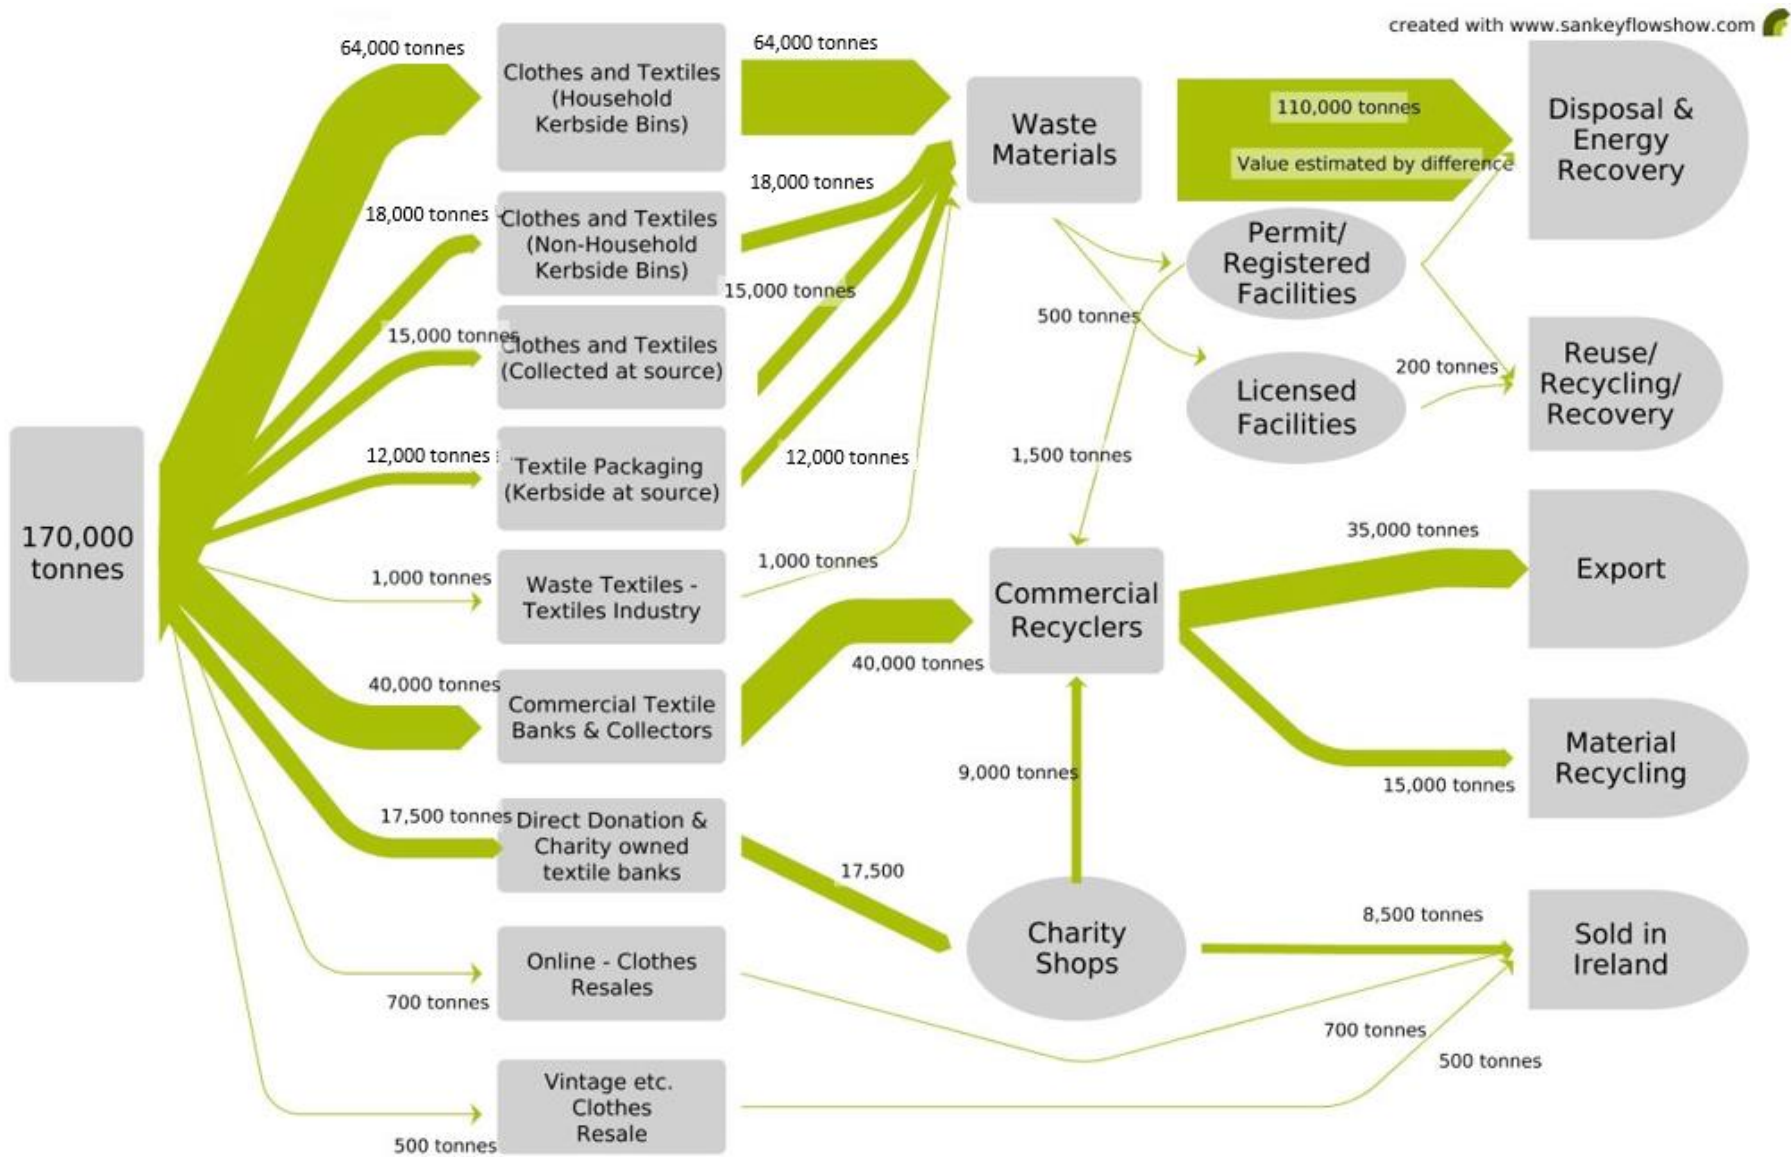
created with www.sankeyflowshow.com

170,000 tonnes

64,000 tonnes
Clothes and Textiles (Household Kerbside Bins)
64,000 tonnes

18,000 tonnes
Clothes and Textiles (Non-Household Kerbside Bins)
18,000 tonnes

15,000 tonnes
Clothes and Textiles (Collected at source)
15,000 tonnes

12,000 tonnes
Textile Packaging (Kerbside at source)
12,000 tonnes

1,000 tonnes
Waste Textiles - Textiles Industry
1,000 tonnes

40,000 tonnes
Commercial Textile Banks & Collectors
40,000 tonnes

17,500 tonnes
Direct Donation & Charity owned textile banks
17,500

700 tonnes
Online - Clothes Resales

500 tonnes
Vintage etc. Clothes Resale

Waste Materials

110,000 tonnes
Value estimated by difference

Disposal & Energy Recovery

Permit/ Registered Facilities

500 tonnes

Licensed Facilities

200 tonnes

Reuse/ Recycling/ Recovery

1,500 tonnes

Commercial Recyclers

35,000 tonnes
Export

15,000 tonnes
Material Recycling

9,000 tonnes

Charity Shops

8,500 tonnes
Sold in Ireland

700 tonnes
500 tonnes